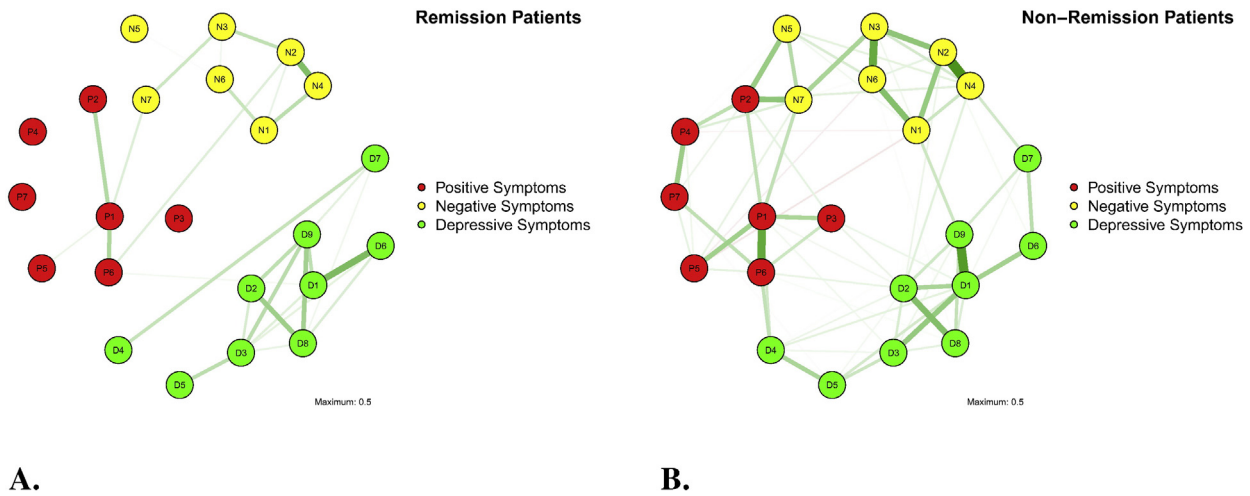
Remission Patients

N5
N3
N2
N6
N4
P2
N7
N1
P4
D7
P7
P1
P3
D9
D6
P5
P6
D2
D1
D4
D3
D8
D5

Positive Symptoms
Negative Symptoms
Depressive Symptoms

Maximum: 0.5

A.

Non−Remission Patients

N5
N3
N2
N6
N4
P2
N7
N1
P4
D7
P7
P1
P3
D9
D6
P5
P6
D2
D1
D4
D3
D8
D5

Positive Symptoms
Negative Symptoms
Depressive Symptoms

Maximum: 0.5

B.